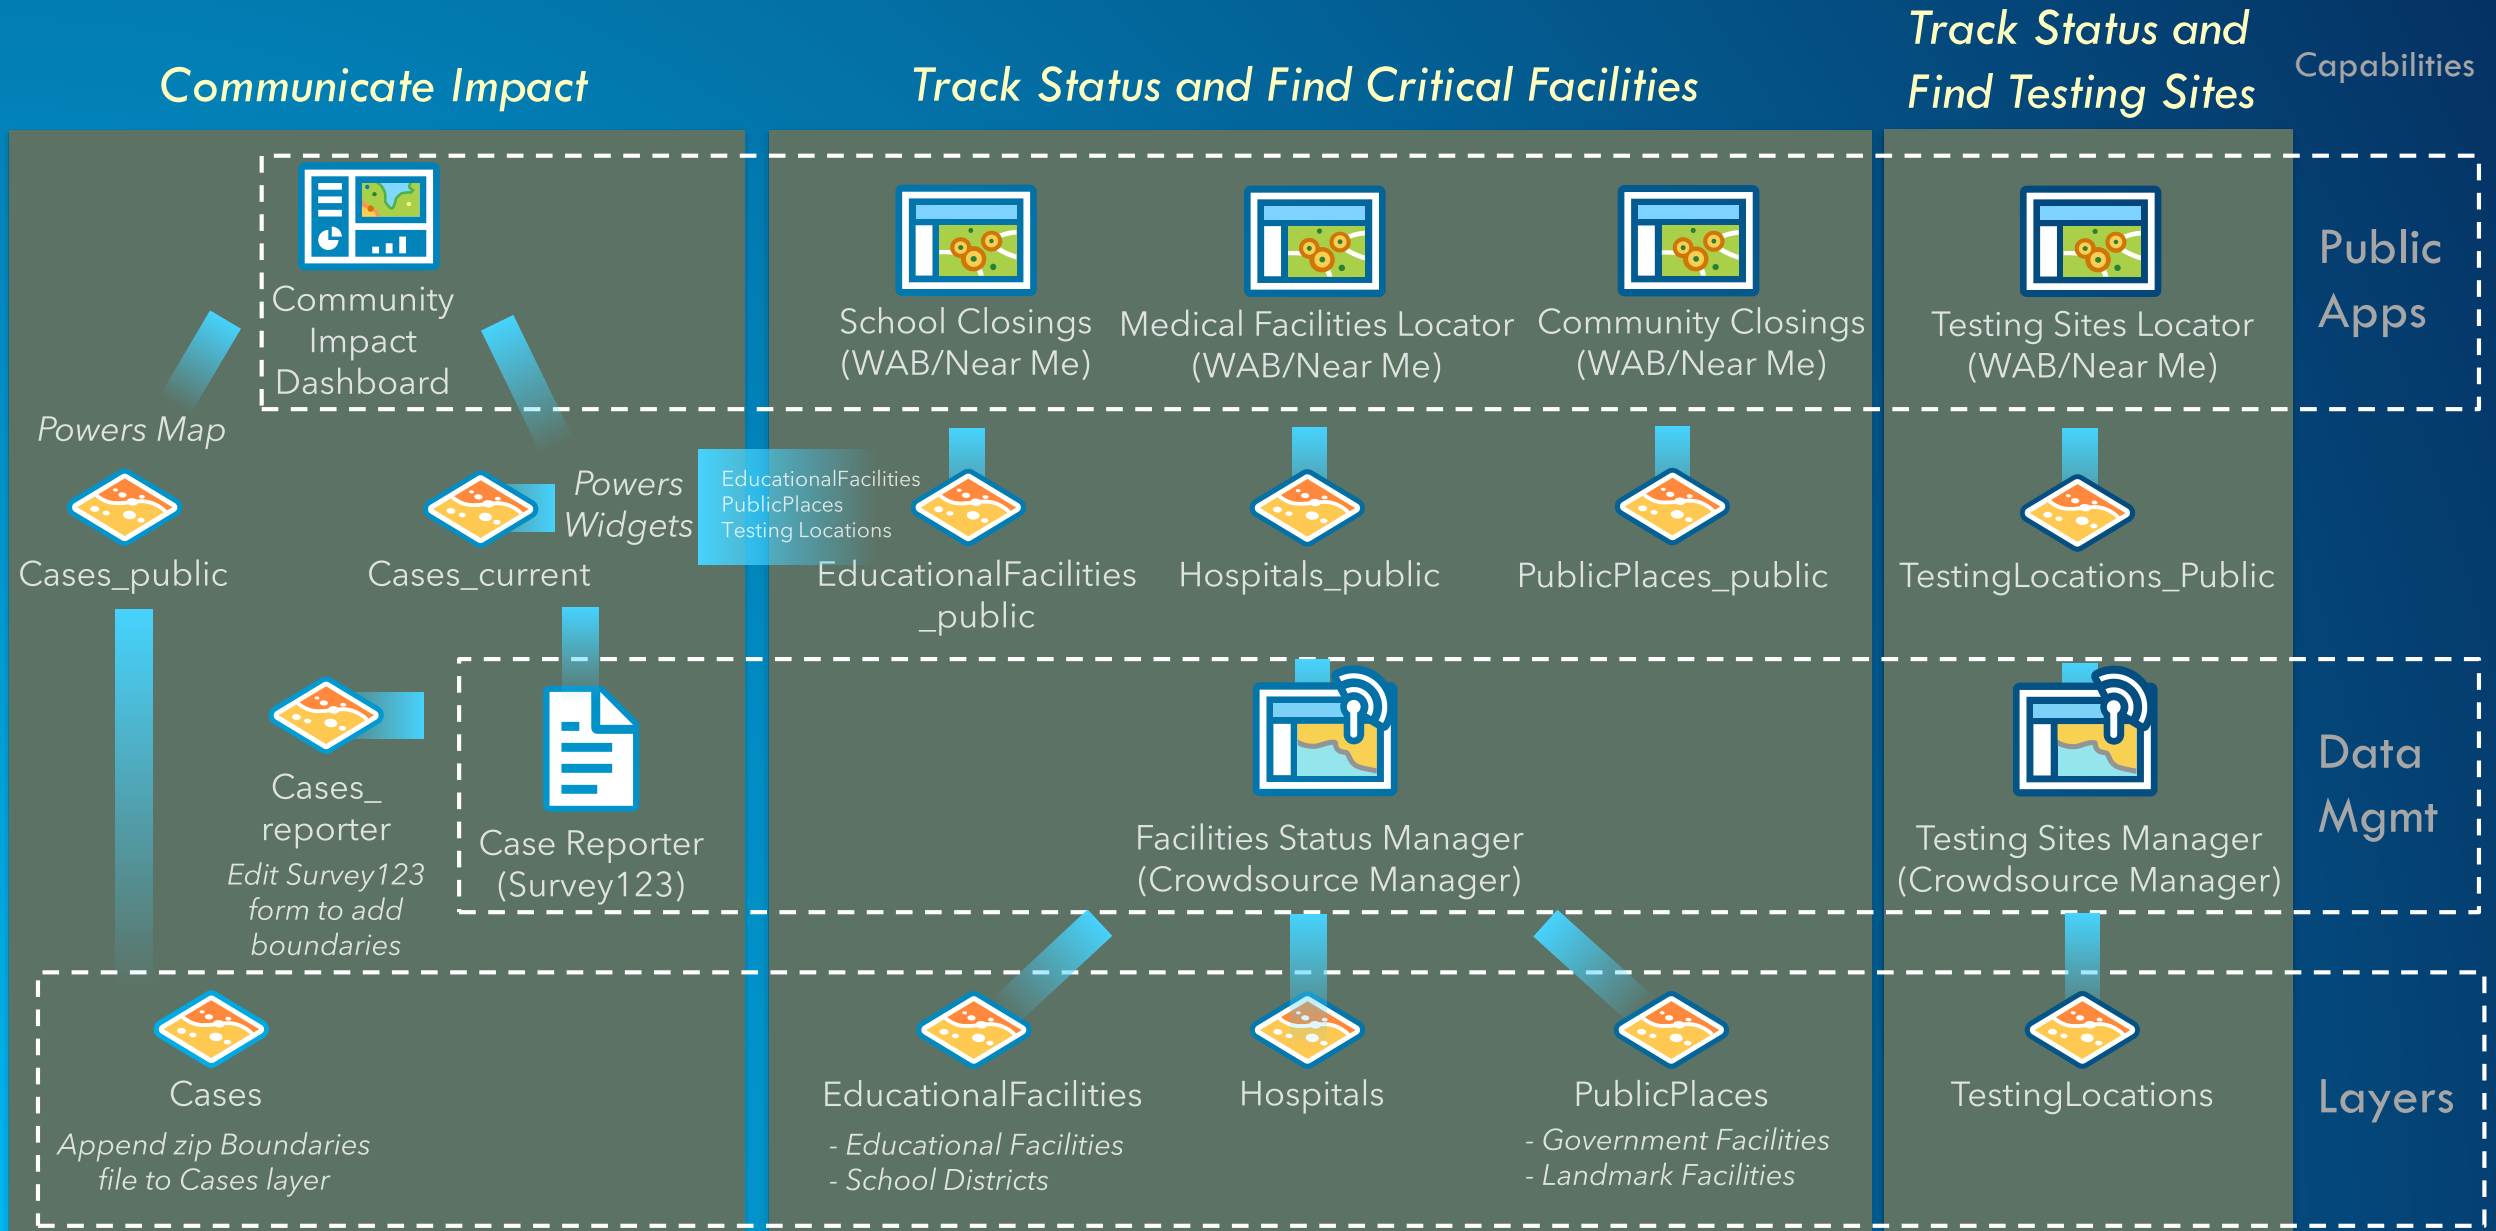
Communicate Impact

Track Status and Find Critical Facilities

Track Status and Find Testing Sites

Capabilities

Community Impact Dashboard

School Closings (WAB/Near Me)

Medical Facilities Locator (WAB/Near Me)

Community Closings (WAB/Near Me)

Testing Sites Locator (WAB/Near Me)

Public Apps

Powers Map

Powers Widgets

EducationalFacilities
PublicPlaces
Testing Locations

Cases_public

Cases_current

EducationalFacilities _public

Hospitals_public

PublicPlaces_public

TestingLocations_Public

Cases_ reporter

Edit Survey123 form to add boundaries

Case Reporter (Survey123)

Facilities Status Manager (Crowdsource Manager)

Testing Sites Manager (Crowdsource Manager)

Data Mgmt

Cases

Append zip Boundaries file to Cases layer

EducationalFacilities

- Educational Facilities
- School Districts

Hospitals

PublicPlaces

- Government Facilities
- Landmark Facilities

TestingLocations

Layers